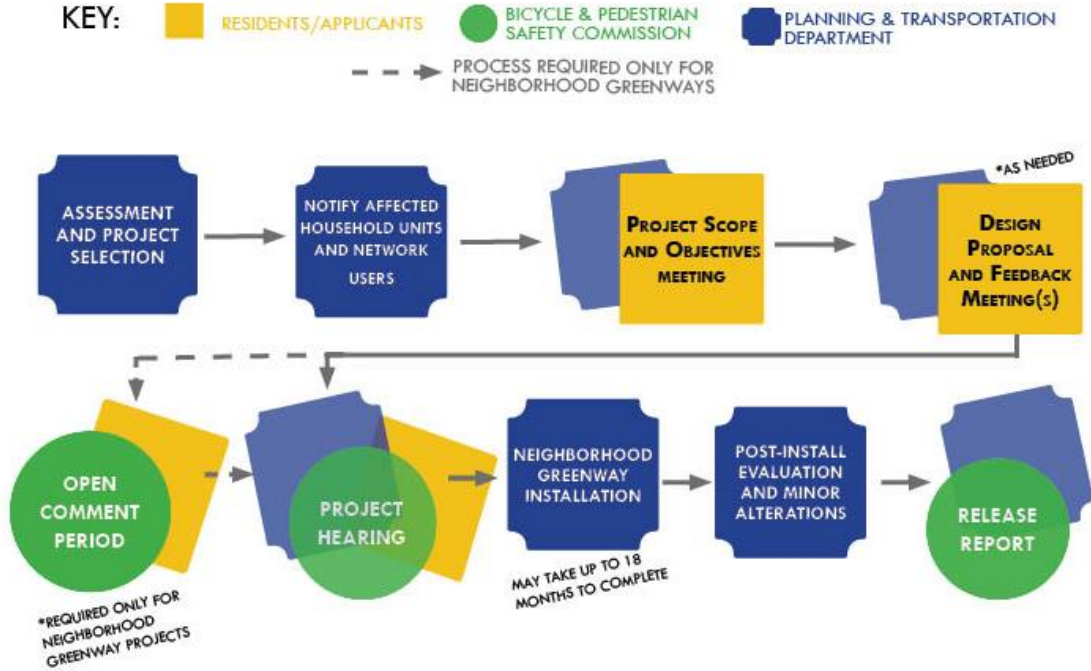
KEY: RESIDENTS/APPLICANTS BICYCLE & PEDESTRIAN SAFETY COMMISSION PLANNING & TRANSPORTATION DEPARTMENT

PROCESS REQUIRED ONLY FOR NEIGHBORHOOD GREENWAYS

ASSESSMENT AND PROJECT SELECTION

NOTIFY AFFECTED HOUSEHOLD UNITS AND NETWORK USERS

PROJECT SCOPE AND OBJECTIVES MEETING

*AS NEEDED

DESIGN PROPOSAL AND FEEDBACK MEETING(S)

OPEN COMMENT PERIOD

*REQUIRED ONLY FOR NEIGHBORHOOD GREENWAY PROJECTS

PROJECT HEARING

NEIGHBORHOOD GREENWAY INSTALLATION

MAY TAKE UP TO 18 MONTHS TO COMPLETE

POST-INSTALL EVALUATION AND MINOR ALTERATIONS

RELEASE REPORT